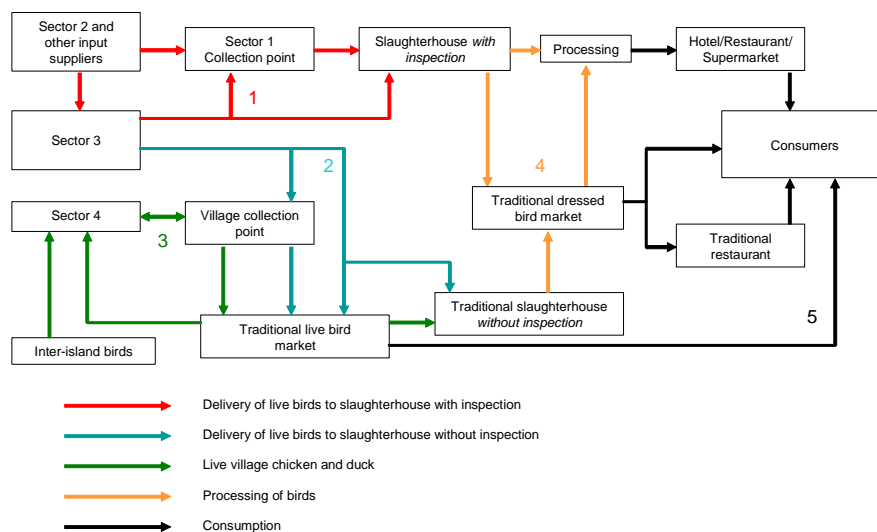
Sector 2 and other input suppliers

Sector 1 Collection point

Slaughterhouse *with inspection*

Processing

Hotel/Restaurant/ Supermarket

1

Sector 3

Consumers

2

4

Traditional dressed bird market

Sector 4

Village collection point

3

Traditional restaurant

Traditional slaughterhouse *without inspection*

5

Traditional live bird market

Inter-island birds

Delivery of live birds to slaughterhouse with inspection

Delivery of live birds to slaughterhouse without inspection

Live village chicken and duck

Processing of birds

Consumption